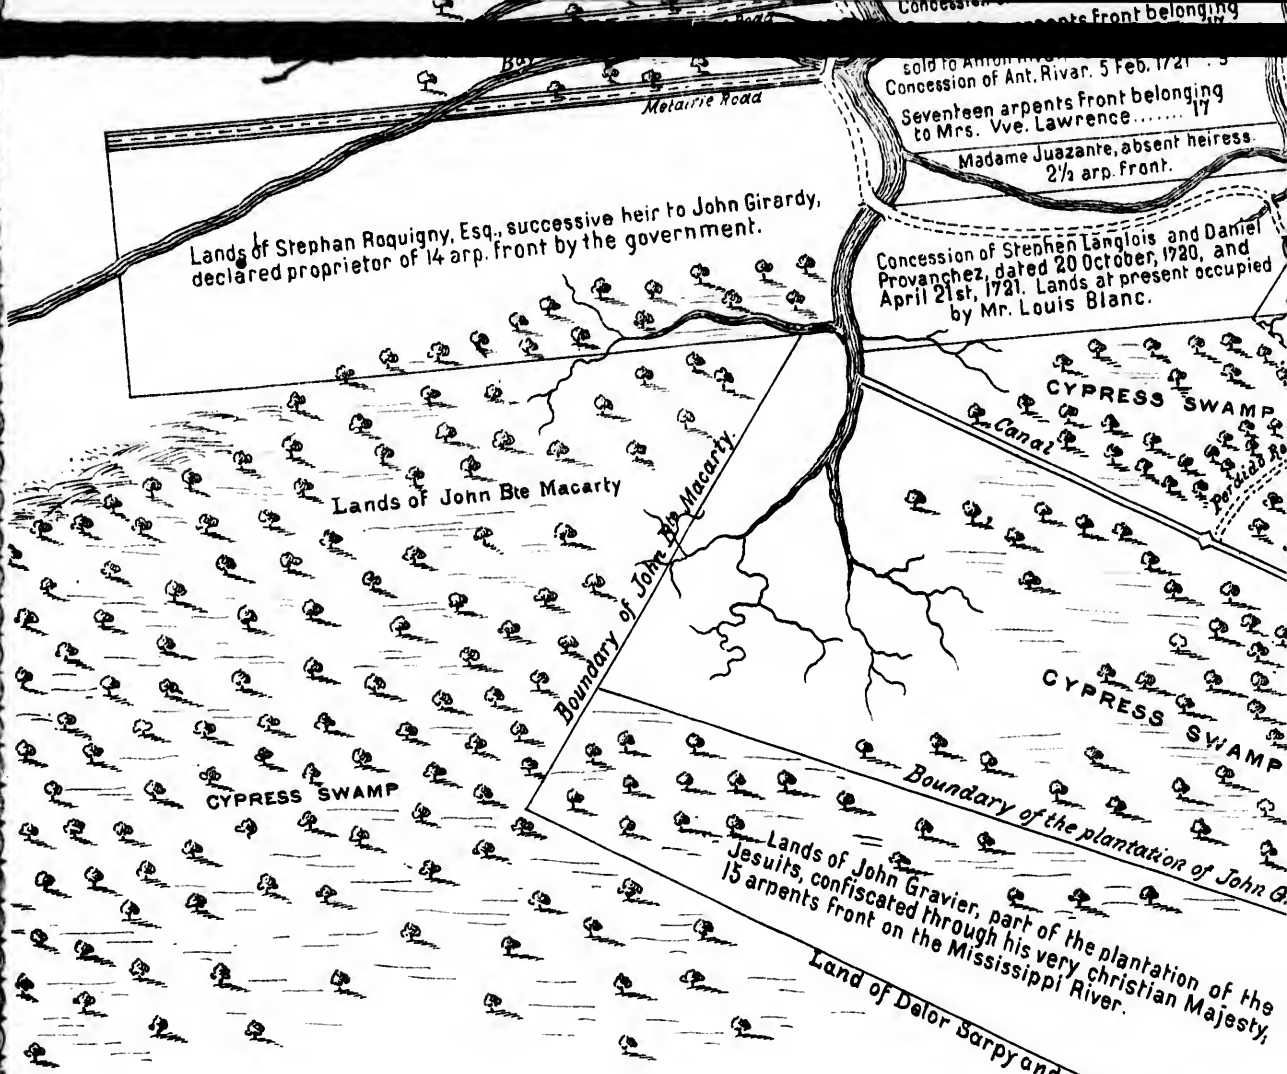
Concession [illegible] arpents front belonging

sold to Anton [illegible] 17
Concession of Ant. Rivar. 5 Feb. 1721 . 5

Bay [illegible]

Metairie Road

Seventeen arpents Front belonging to Mrs. Vve. Lawrence....... 17

Madame Juazanre, absent heiress. 2½ arp. front.

Lands of Stephan Roquigny, Esq., successive heir to John Girardy, declared proprietor of 14 arp. front by the government.

Concession of Stephen Langlois and Daniel Provanchez, dated 20 October, 1720, and April 21st, 1721. Lands at present occupied by Mr. Louis Blanc.

CYPRESS SWAMP

Canal

Perdido Ro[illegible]

Lands of John Bte Macarty

Boundary of John Bte Macarty

CYPRESS SWAMP

CYPRESS SWAMP

Boundary of the plantation of John G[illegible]

Lands of John Gravier, part of the plantation of the Jesuits, confiscated through his very christian Majesty, 15 arpents front on the Mississippi River.

Land of Delor Sarpy and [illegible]